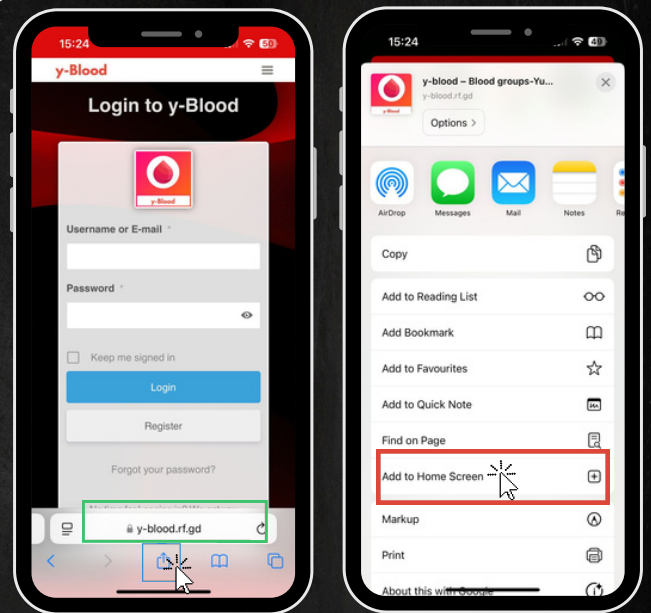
15:24 50

y-Blood

Login to y-Blood

y-Blood

Username or E-mail *

Password *

Keep me signed in

Login

Register

Forgot your password?

y-blood.rf.gd

15:24 49

y-blood – Blood groups-Yu...
y-blood.rf.gd

Options >

AirDrop

Messages

Mail

Notes

Re

Copy

Add to Reading List

Add Bookmark

Add to Favourites

Add to Quick Note

Find on Page

Add to Home Screen

Markup

Print

About this with Google